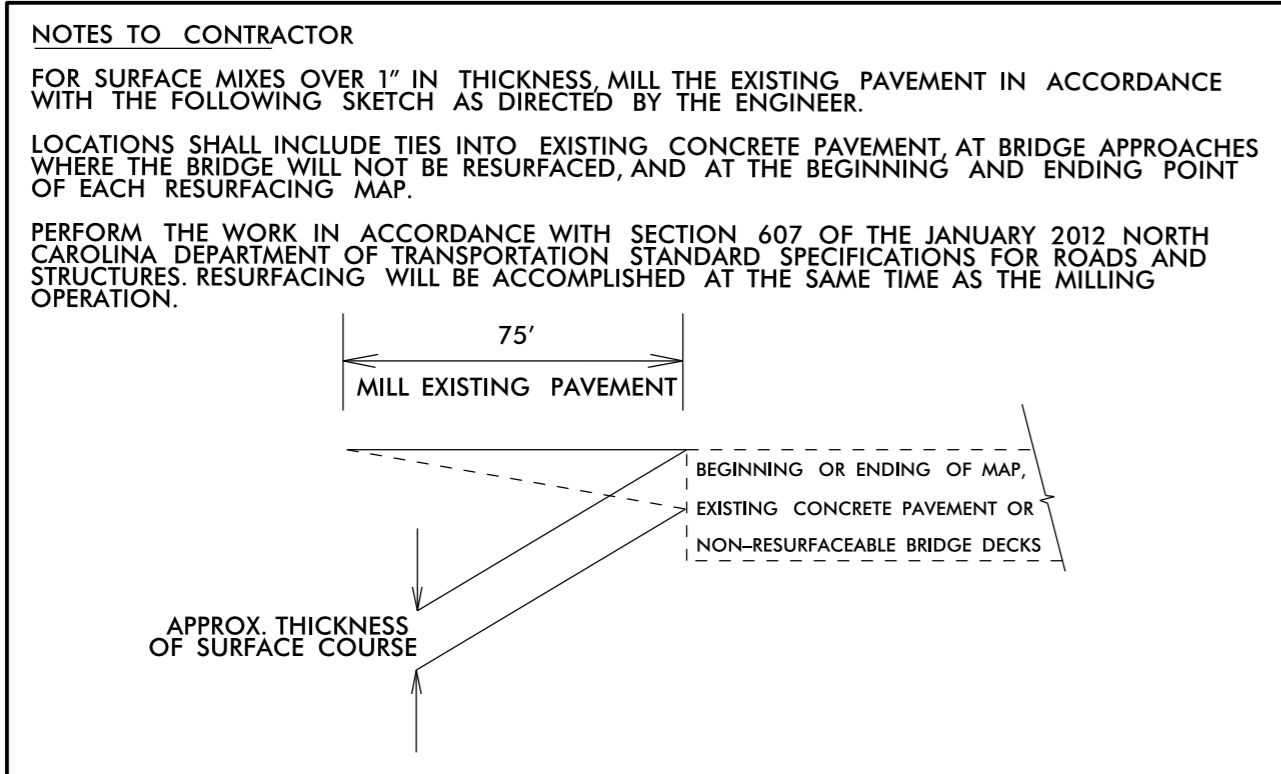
NOTES TO CONTRACTOR

FOR SURFACE MIXES OVER 1" IN THICKNESS, MILL THE EXISTING PAVEMENT IN ACCORDANCE WITH THE FOLLOWING SKETCH AS DIRECTED BY THE ENGINEER.

LOCATIONS SHALL INCLUDE TIES INTO EXISTING CONCRETE PAVEMENT, AT BRIDGE APPROACHES WHERE THE BRIDGE WILL NOT BE RESURFACED, AND AT THE BEGINNING AND ENDING POINT OF EACH RESURFACING MAP.

PERFORM THE WORK IN ACCORDANCE WITH SECTION 607 OF THE JANUARY 2012 NORTH CAROLINA DEPARTMENT OF TRANSPORTATION STANDARD SPECIFICATIONS FOR ROADS AND STRUCTURES. RESURFACING WILL BE ACCOMPLISHED AT THE SAME TIME AS THE MILLING OPERATION.

75'

MILL EXISTING PAVEMENT

BEGINNING OR ENDING OF MAP, EXISTING CONCRETE PAVEMENT OR NON-RESURFACEABLE BRIDGE DECKS

APPROX. THICKNESS OF SURFACE COURSE